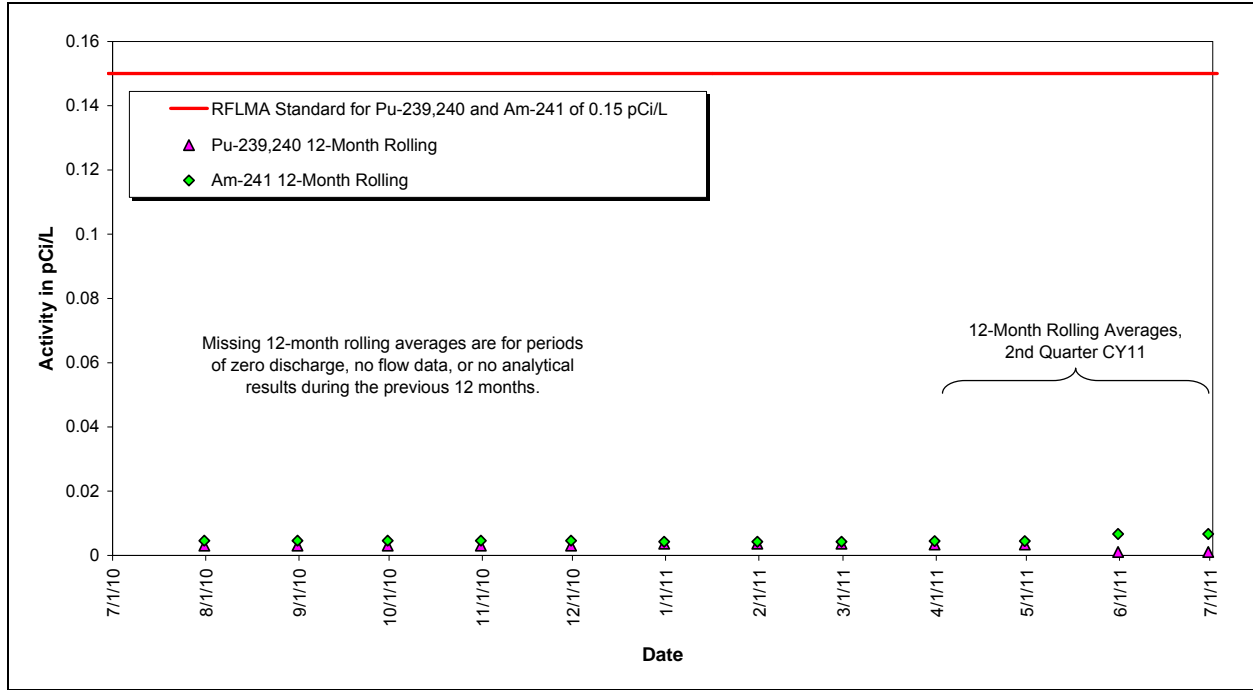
0.16
0.14
0.12
0.1
0.08
0.06
0.04
0.02
0

Activity in pCi/L

RFLMA Standard for Pu-239,240 and Am-241 of 0.15 pCi/L
Pu-239,240 12-Month Rolling
Am-241 12-Month Rolling

Missing 12-month rolling averages are for periods of zero discharge, no flow data, or no analytical results during the previous 12 months.

12-Month Rolling Averages, 2nd Quarter CY11

7/1/10
8/1/10
9/1/10
10/1/10
11/1/10
12/1/10
1/1/11
2/1/11
3/1/11
4/1/11
5/1/11
6/1/11
7/1/11

Date